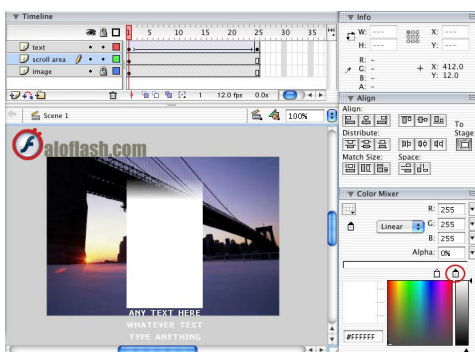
▼ Timeline

1 5 10 15 20 25 30 35

text

scroll area

image

1 12.0 fps 0.0s

Scene 1

100%

aloflash.com

ANY TEXT HERE
WHATEVER TEXT
TYPE ANYTHING

▼ Info

W: ---
H: ---
X: ---
Y: ---

R: -
G: -
B: -
A: -

X: 412.0
Y: 12.0

▼ Align

Align:
Distribute:
Match Size:
Space:
To Stage:

▼ Color Mixer

R: 255
G: 255
B: 255
Alpha: 0%

Linear

#FFFFFF